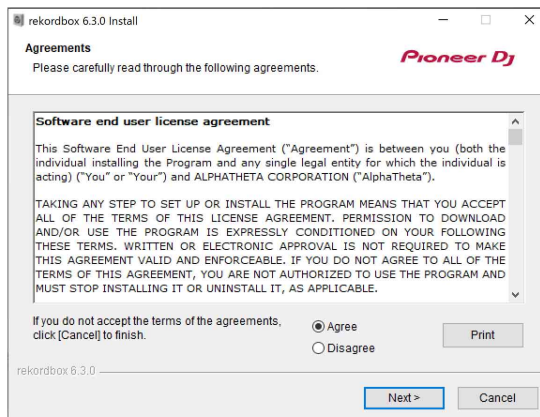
rekordbox 6.3.0 Install

Agreements
Please carefully read through the following agreements.

Pioneer DJ

Software end user license agreement

This Software End User License Agreement ("Agreement") is between you (both the individual installing the Program and any single legal entity for which the individual is acting) ("You" or "Your") and ALPHATHETA CORPORATION ("AlphaTheta").

TAKING ANY STEP TO SET UP OR INSTALL THE PROGRAM MEANS THAT YOU ACCEPT ALL OF THE TERMS OF THIS LICENSE AGREEMENT. PERMISSION TO DOWNLOAD AND/OR USE THE PROGRAM IS EXPRESSLY CONDITIONED ON YOUR FOLLOWING THESE TERMS. WRITTEN OR ELECTRONIC APPROVAL IS NOT REQUIRED TO MAKE THIS AGREEMENT VALID AND ENFORCEABLE. IF YOU DO NOT AGREE TO ALL OF THE TERMS OF THIS AGREEMENT, YOU ARE NOT AUTHORIZED TO USE THE PROGRAM AND MUST STOP INSTALLING IT OR UNINSTALL IT, AS APPLICABLE.

If you do not accept the terms of the agreements, click [Cancel] to finish.

Agree
Disagree

Print

rekordbox 6.3.0

Next >
Cancel